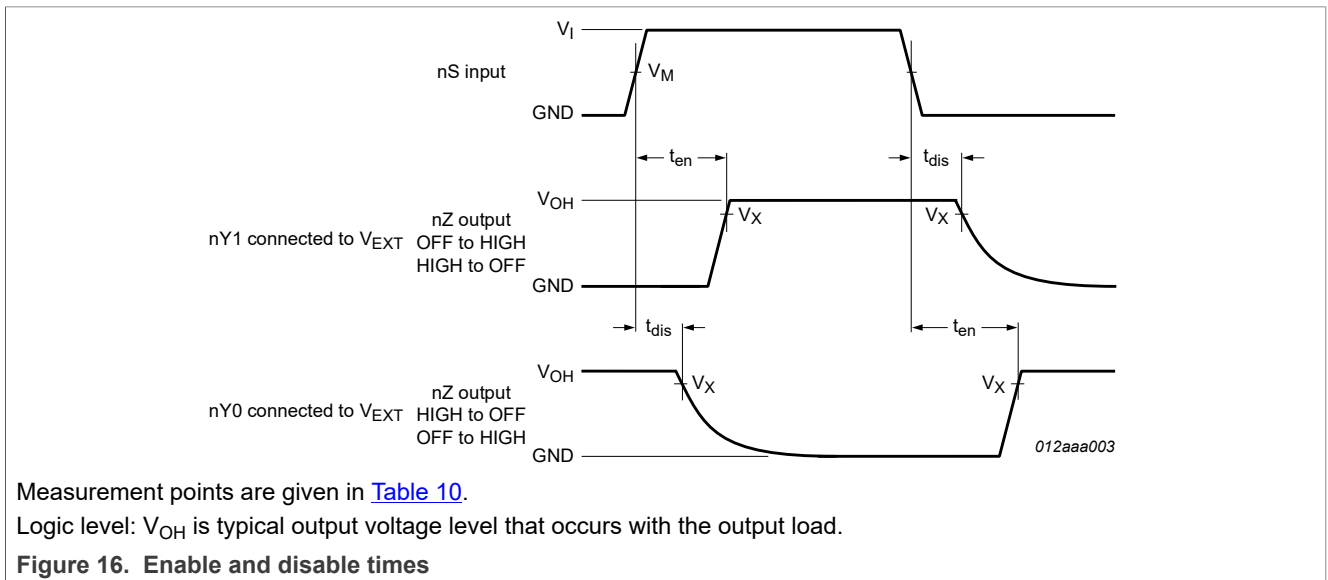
$V_I$

nS input

$V_M$

GND

$t_{en}$

$t_{dis}$

$V_{OH}$

$V_X$

$V_X$

nY1 connected to $V_{EXT}$

nZ output
OFF to HIGH
HIGH to OFF

GND

$t_{dis}$

$t_{en}$

$V_{OH}$

$V_X$

$V_X$

nY0 connected to $V_{EXT}$

nZ output
HIGH to OFF
OFF to HIGH

GND

012aaa003

Measurement points are given in Table 10.

Logic level: $V_{OH}$ is typical output voltage level that occurs with the output load.

Figure 16. Enable and disable times